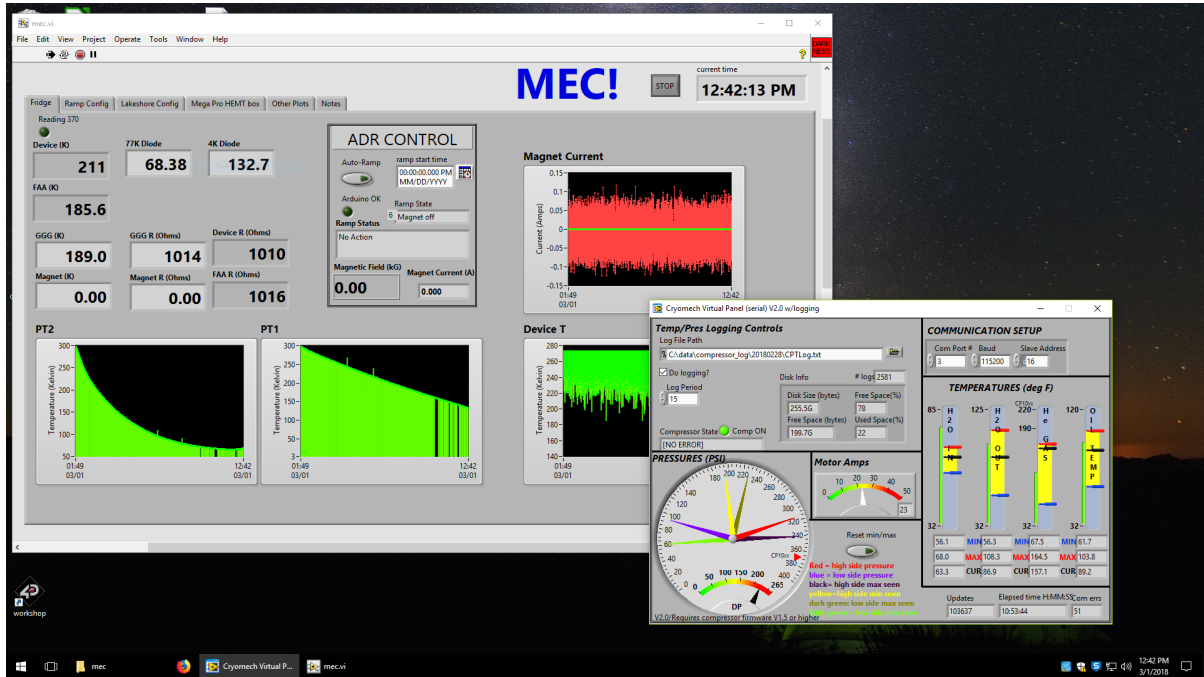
mec.vi

File Edit View Project Operate Tools Window Help

MEC!

STOP

current time

12:42:13 PM

Fridge | Ramp Config | Lakeshore Config | Mega Pro HEMT box | Other Plots | Notes

Reading 370

Device (K)
211

77K Diode
68.38

4K Diode
132.7

FAA (K)
185.6

GGG (K)
189.0

GGG R (Ohms)
1014

Device R (Ohms)
1010

Magnet (K)
0.00

Magnet R (Ohms)
0.00

FAA R (Ohms)
1016

ADR CONTROL

Auto-Ramp

ramp start time
00:00:00.000 PM
MM/DD/YYYY

Arduino OK

Ramp State
Magnet off

Ramp Status
No Action

Magnetic Field (kG)
0.00

Magnet Current (A)
0.000

Magnet Current

Current (Amps)
0.15
0.1
0.05
0
-0.05
-0.1
-0.15
01:49
03/01
12:42

PT2
Temperature (Kelvin)
300
250
200
150
100
50
01:49
03/01
12:42
03/01

PT1
Temperature (Kelvin)
300
250
200
150
100
50
3
01:49
03/01
12:42
03/01

Device T
Temperature (Kelvin)
280
260
240
220
200
180
160
140
01:49
03/01

Cryomech Virtual Panel (serial) V2.0 w/logging

Temp/Pres Logging Controls
Log File Path
C:\data\compressor_log\20180228\CPTLog.txt

Do logging?
Log Period
15

Disk Info
# logs 2581
Disk Size (bytes)
255.5G
Free Space (bytes)
199.7G
Free Space(%)
78
Used Space(%)
22

Compressor State
Comp ON
[NO ERROR]

COMMUNICATION SETUP
Com Port # 3
Baud 115200
Slave Address 16

TEMPERATURES (deg F)
85 H2O IN
125 H2O OUT
220 He GAS
190
120 OIL TEMP
CP10xx
32 32 32 32

56.1 MIN 56.3 MIN 67.5 MIN 61.7
68.0 MAX 108.3 MAX 164.5 MAX 103.8
63.3 CUR 86.9 CUR 157.1 CUR 89.2

PRESSURES (PSI)
160 180 200 220 240 260 280 300 320 340 360
140 120 100 80 60 40 20
CP10xx
0 50 100 150 200 265
DP

Motor Amps
0 10 20 30 40 50
23

Reset min/max

Red = high side pressure
blue = low side pressure
black= high side max seen
yellow=high side min seen
dark green: low side max seen

V2.0/Requires compressor firmware V1.5 or higher

Updates
103637
Elapsed time H:MM:SS
10:53:44
Com errs
51

workshop

mec
Cryomech Virtual P...
mec.vi

12:42 PM
3/1/2018